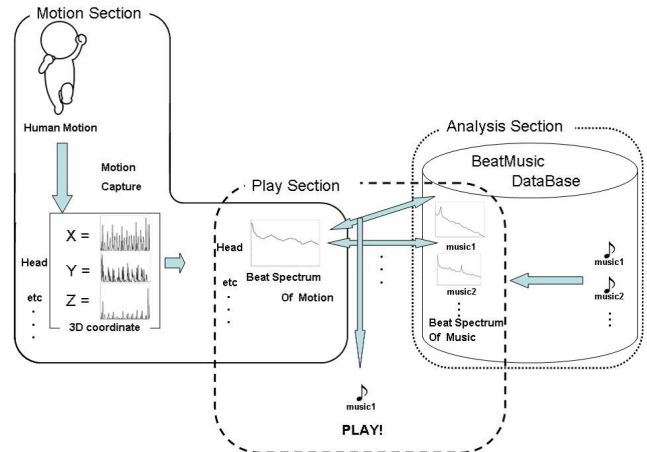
Motion Section

Human Motion

Motion Capture

Head

etc
·
·
·

X =

Y =

Z =

3D coordinate

Play Section

Head

etc
·
·
·

Beat Spectrum Of Motion

Analysis Section

BeatMusic DataBase

music1

music2

Beat Spectrum Of Music

music1

music2

music1

PLAY!